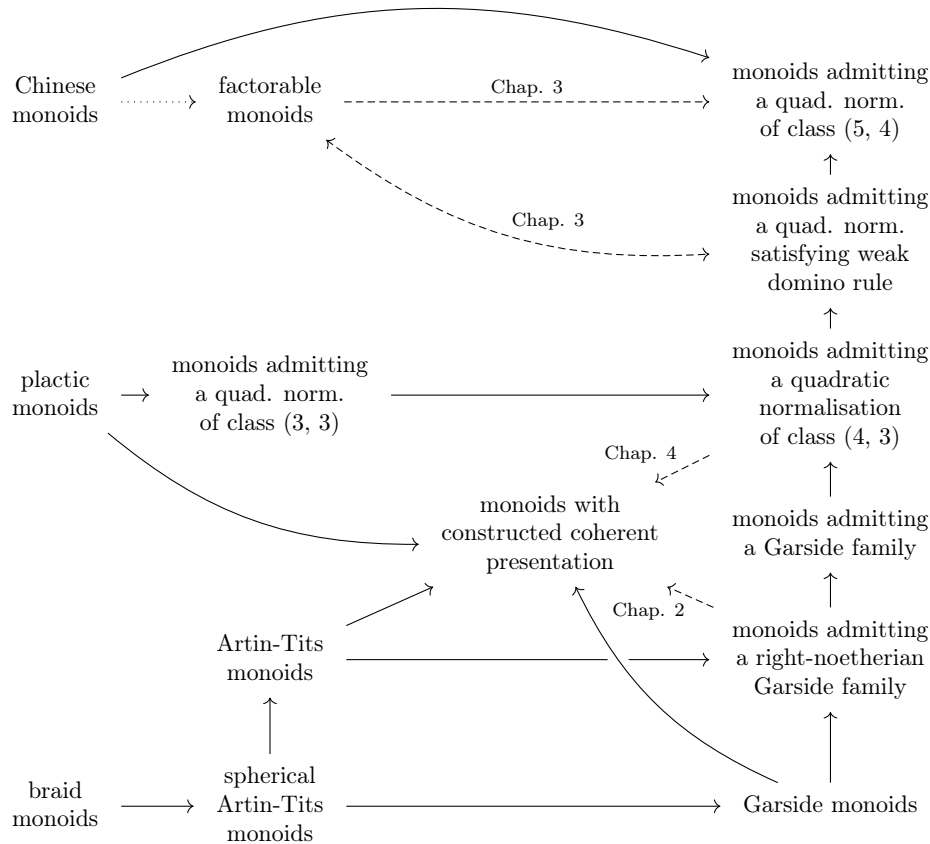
Chinese monoids

factorable monoids

Chap. 3

monoids admitting a quad. norm. of class (5, 4)

monoids admitting a quad. norm. satisfying weak domino rule

Chap. 3

plactic monoids

monoids admitting a quad. norm. of class (3, 3)

monoids admitting a quadratic normalisation of class (4, 3)

Chap. 4

monoids with constructed coherent presentation

monoids admitting a Garside family

Chap. 2

Artin-Tits monoids

monoids admitting a right-noetherian Garside family

braid monoids

spherical Artin-Tits monoids

Garside monoids